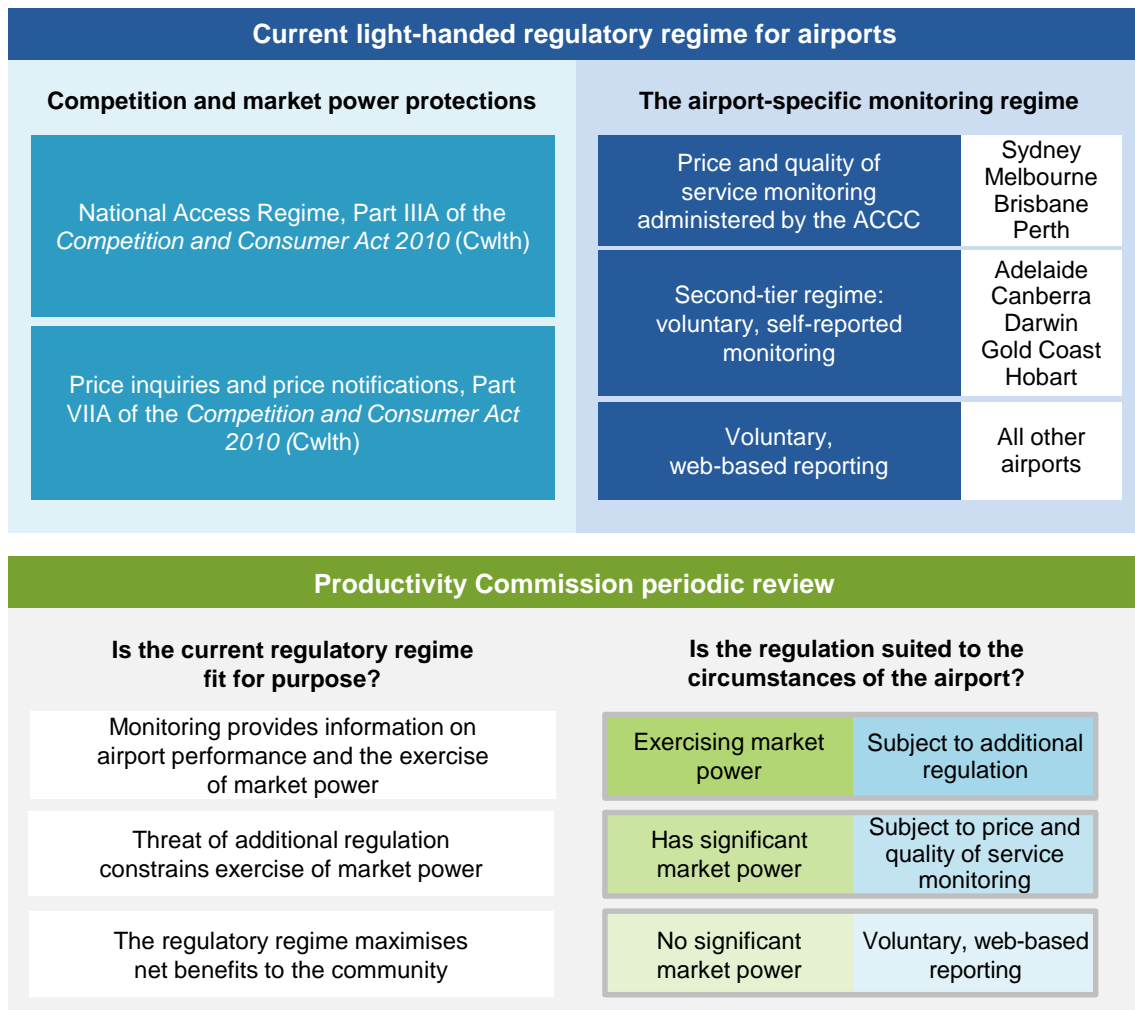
Current light-handed regulatory regime for airports

Competition and market power protections

National Access Regime, Part IIIA of the *Competition and Consumer Act 2010* (Cwlth)

Price inquiries and price notifications, Part VIIA of the *Competition and Consumer Act 2010* (Cwlth)

The airport-specific monitoring regime

| | |
|---|---|
| Price and quality of service monitoring administered by the ACCC | Sydney Melbourne Brisbane Perth |
| Second-tier regime: voluntary, self-reported monitoring | Adelaide Canberra Darwin Gold Coast Hobart |
| Voluntary, web-based reporting | All other airports |

Productivity Commission periodic review

Is the current regulatory regime fit for purpose?

Monitoring provides information on airport performance and the exercise of market power

Threat of additional regulation constrains exercise of market power

The regulatory regime maximises net benefits to the community

Is the regulation suited to the circumstances of the airport?

| | |
|---|---|
| Exercising market power | Subject to additional regulation |
| Has significant market power | Subject to price and quality of service monitoring |
| No significant market power | Voluntary, web-based reporting |